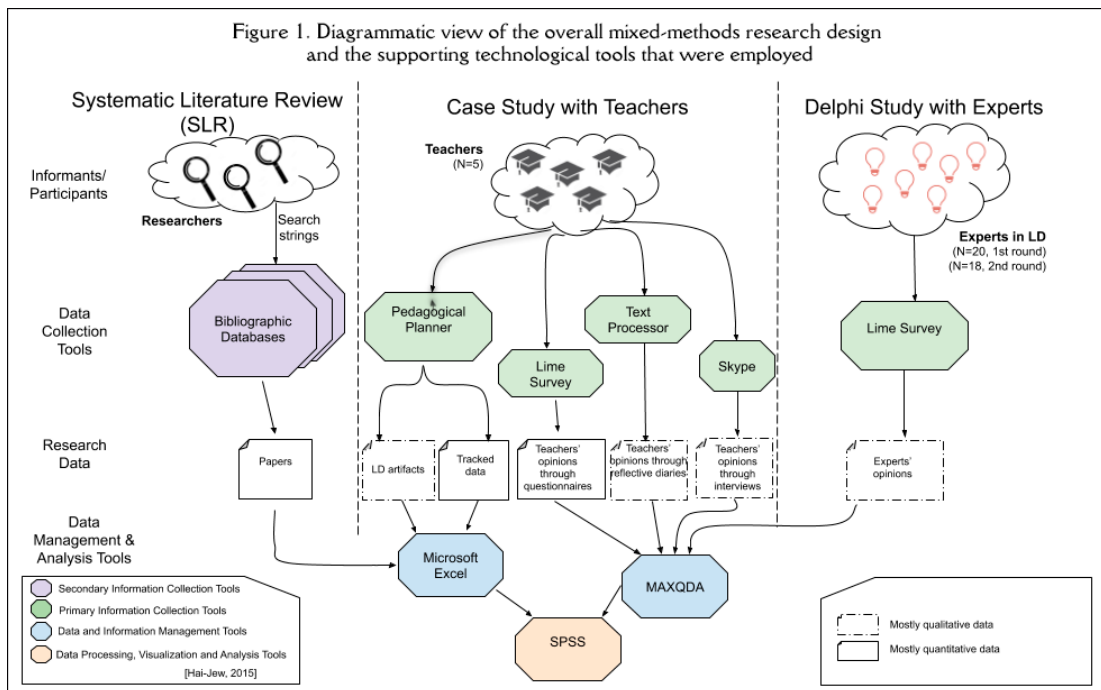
Figure 1. Diagrammatic view of the overall mixed-methods research design and the supporting technological tools that were employed

Systematic Literature Review (SLR)

Case Study with Teachers

Delphi Study with Experts

Informants/ Participants

Researchers

Search strings

Teachers (N=5)

Experts in LD (N=20, 1st round) (N=18, 2nd round)

Data Collection Tools

Bibliographic Databases

Pedagogical Planner

Lime Survey

Text Processor

Skype

Lime Survey

Research Data

Papers

LD artifacts

Tracked data

Teachers' opinions through questionnaires

Teachers' opinions through reflective diaries

Teachers' opinions through interviews

Experts' opinions

Data Management & Analysis Tools

Microsoft Excel

MAXQDA

SPSS

Secondary Information Collection Tools
Primary Information Collection Tools
Data and Information Management Tools
Data Processing, Visualization and Analysis Tools
[Hai-Jew, 2015]

Mostly qualitative data
Mostly quantitative data